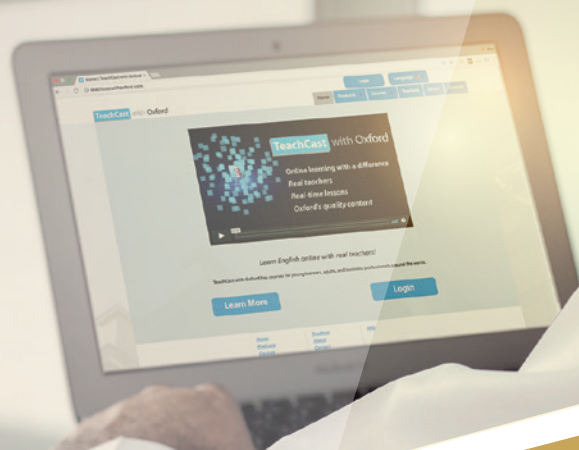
Home | TeachCast with Oxford

teachcastwithoxford.com

Login

Language

TeachCast with Oxford

Home

Products

Courses

Teachers

About

Contact

TeachCast with Oxford

Online learning with a difference

Real teachers

Real-time lessons

Oxford's quality content

Learn English online with real teachers!

TeachCast with Oxford has courses for young learners, adults, and business professionals around the world.

Learn More

Login

Home

Products

Courses

Teachers

About

Contact

Help